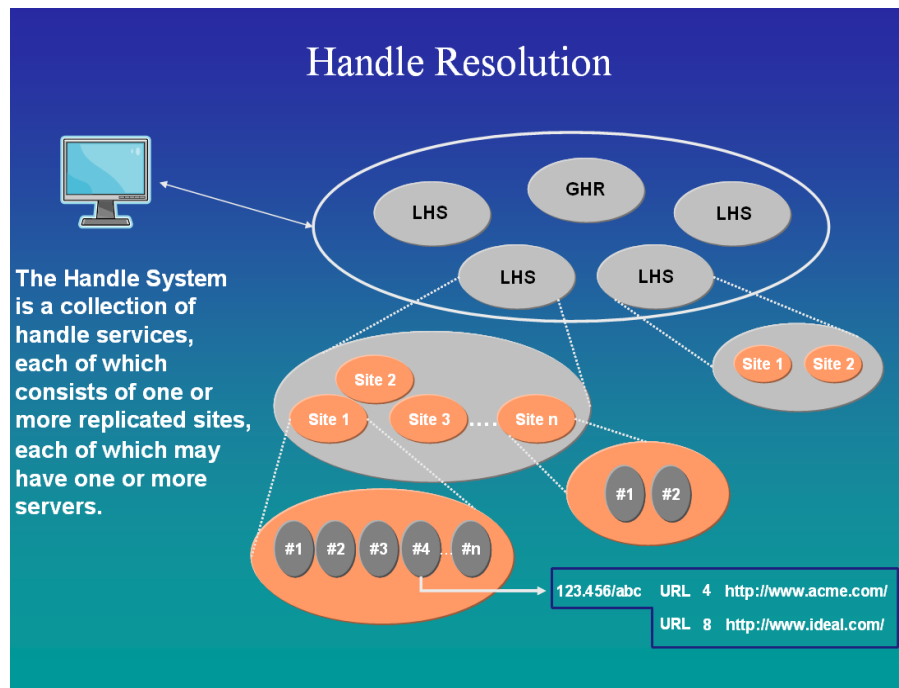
Handle Resolution

GHR

LHS

LHS

LHS

LHS

The Handle System is a collection of handle services, each of which consists of one or more replicated sites, each of which may have one or more servers.

Site 2

Site 1

Site 3

....

Site n

Site 1

Site 2

#1

#2

#1

#2

#3

#4

...

#n

| 123.456/abc | URL | 4 | http://www.acme.com/ |
|---|---|---|---|
| | URL | 8 | http://www.ideal.com/ |